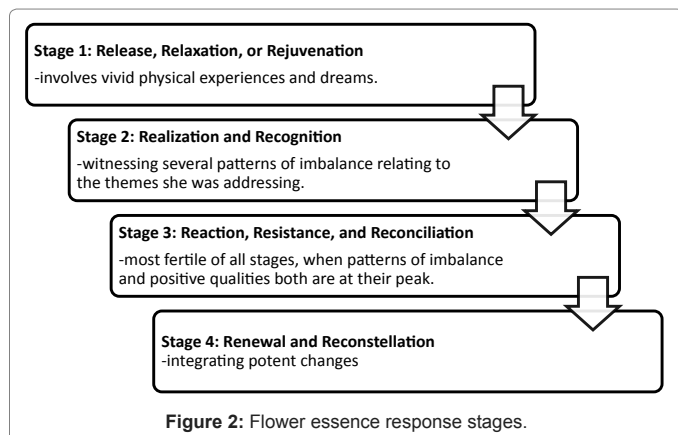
Stage 1: Release, Relaxation, or Rejuvenation
-involves vivid physical experiences and dreams.

Stage 2: Realization and Recognition
-witnessing several patterns of imbalance relating to the themes she was addressing.

Stage 3: Reaction, Resistance, and Reconciliation
-most fertile of all stages, when patterns of imbalance and positive qualities both are at their peak.

Stage 4: Renewal and Reconstellation
-integrating potent changes

Figure 2: Flower essence response stages.